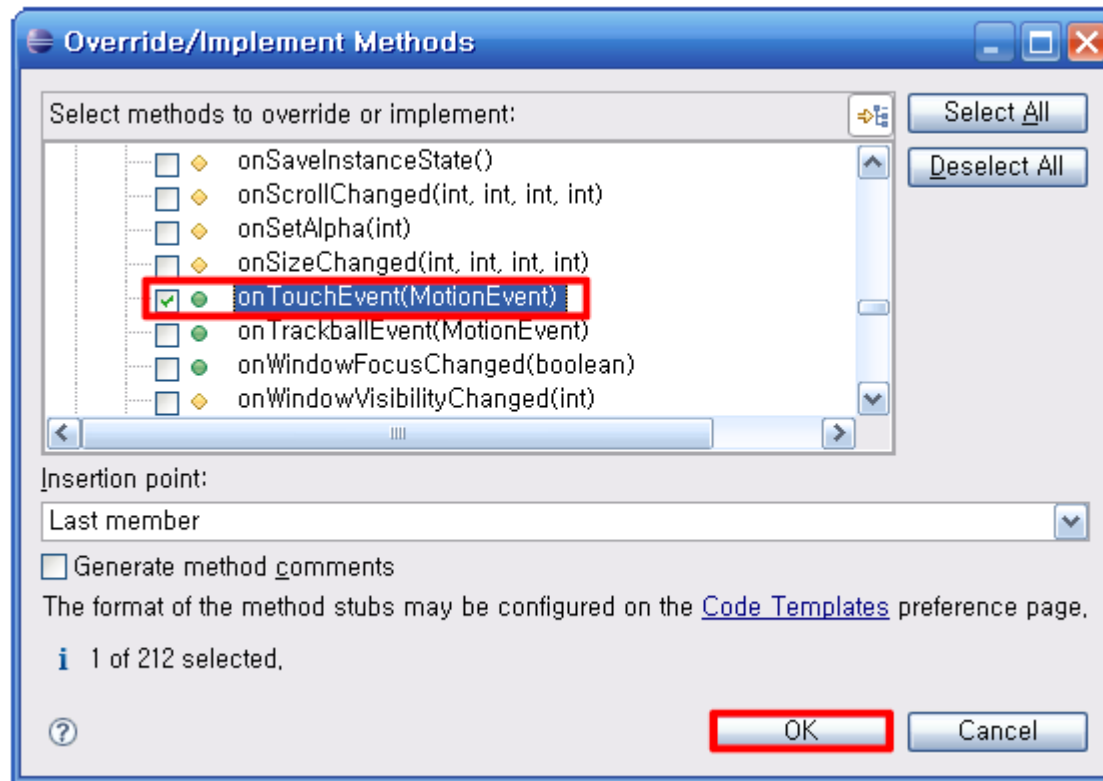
Override/Implement Methods

Select methods to override or implement:

Select All

Deselect All

onSaveInstanceState()
onScrollChanged(int, int, int, int)
onSetAlpha(int)
onSizeChanged(int, int, int, int)
onTouchEvent(MotionEvent)
onTrackballEvent(MotionEvent)
onWindowFocusChanged(boolean)
onWindowVisibilityChanged(int)

Insertion point:

Last member

Generate method comments

The format of the method stubs may be configured on the Code Templates preference page.

1 of 212 selected.

OK

Cancel